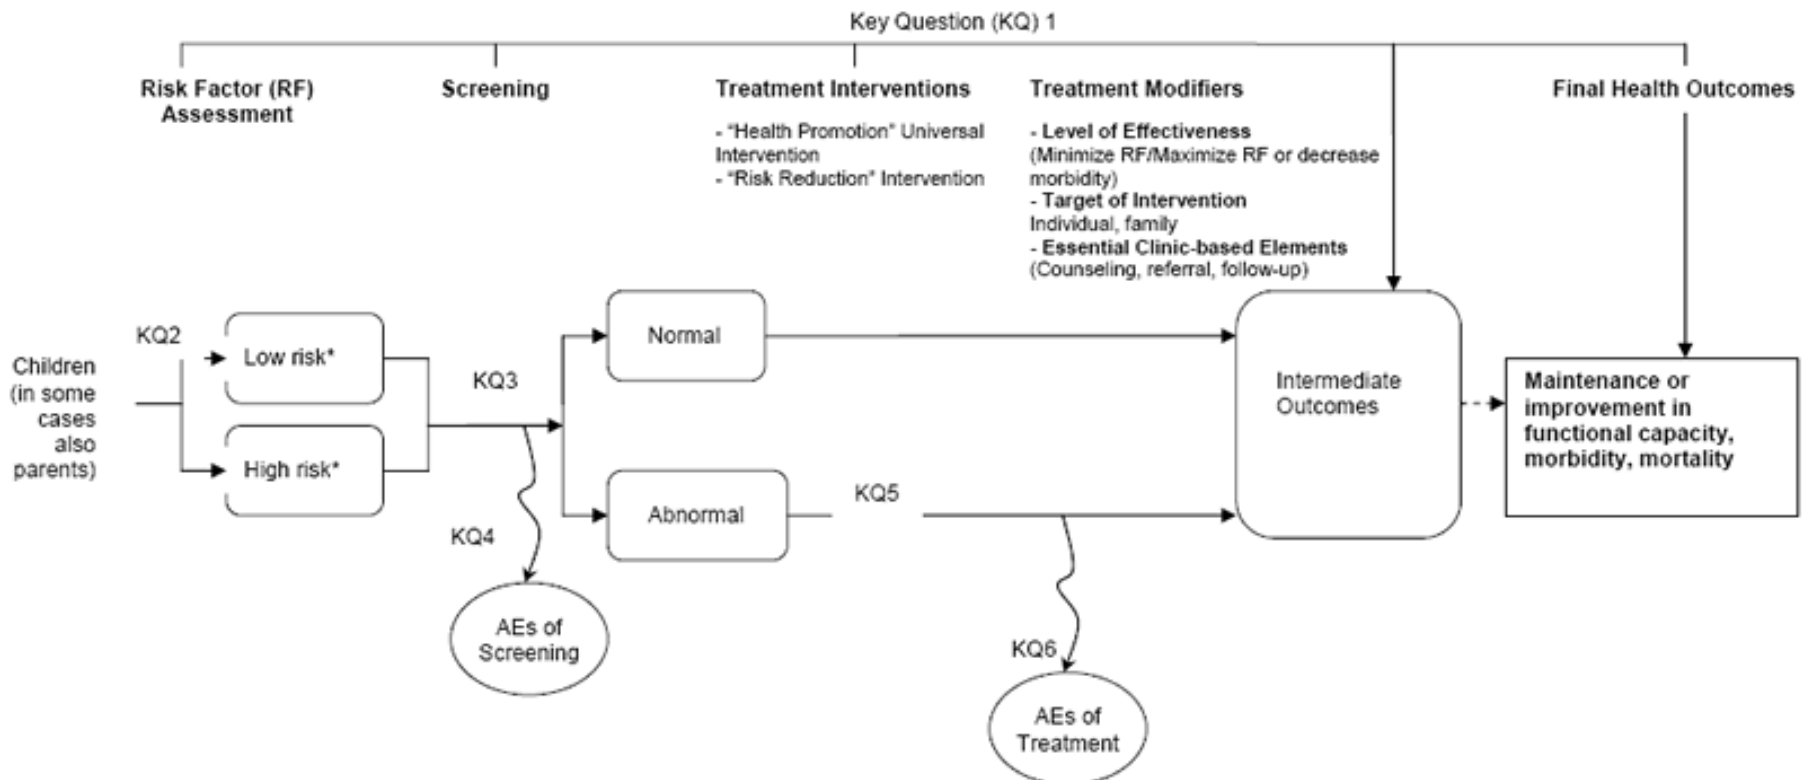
Key Question (KQ) 1

Risk Factor (RF) Assessment

Screening

Treatment Interventions

- "Health Promotion" Universal Intervention
- "Risk Reduction" Intervention

Treatment Modifiers

- Level of Effectiveness
(Minimize RF/Maximize RF or decrease morbidity)
- Target of Intervention
Individual, family
- Essential Clinic-based Elements
(Counseling, referral, follow-up)

Final Health Outcomes

Children (in some cases also parents)

KQ2

Low risk*

High risk*

KQ3

KQ4

AEs of Screening

Normal

Abnormal

KQ5

KQ6

AEs of Treatment

Intermediate Outcomes

Maintenance or improvement in functional capacity, morbidity, mortality